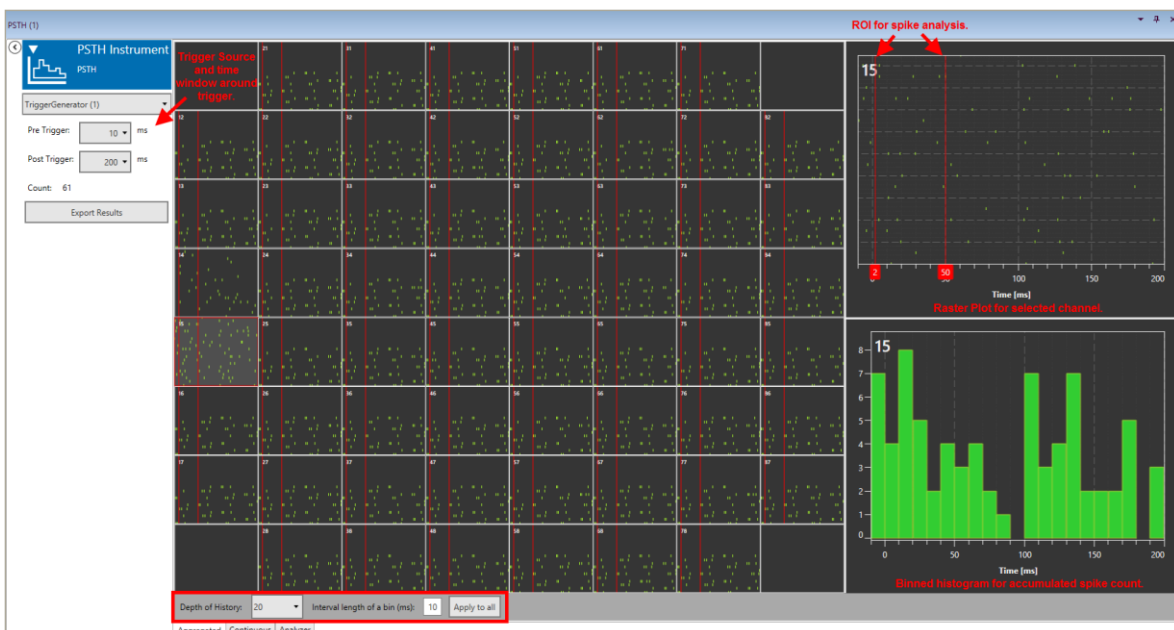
PSTH (1)

PSTH Instrument
PSTH

Trigger Source and time window around trigger.

TriggerGenerator (1)

Pre Trigger: 10 ms

Post Trigger: 200 ms

Count: 61

Export Results

21 31 41 51 61 71
12 22 32 42 52 62 72 82
13 23 33 43 53 63 73 83
14 24 34 44 54 64 74 84
15 25 35 45 55 65 75 85
16 26 36 46 56 66 76 86
17 27 37 47 57 67 77 87
28 38 48 58 68 78

ROI for spike analysis.

15

2 50 100 150 200

Time [ms]

Raster Plot for selected channel.

15

8
7
6
5
4
3
2
1
0

0 50 100 150 200

Time [ms]

Binned histogram for accumulated spike count.

Depth of History: 20

Interval length of a bin (ms): 10

Apply to all

Aggregated Continuous Analyzer